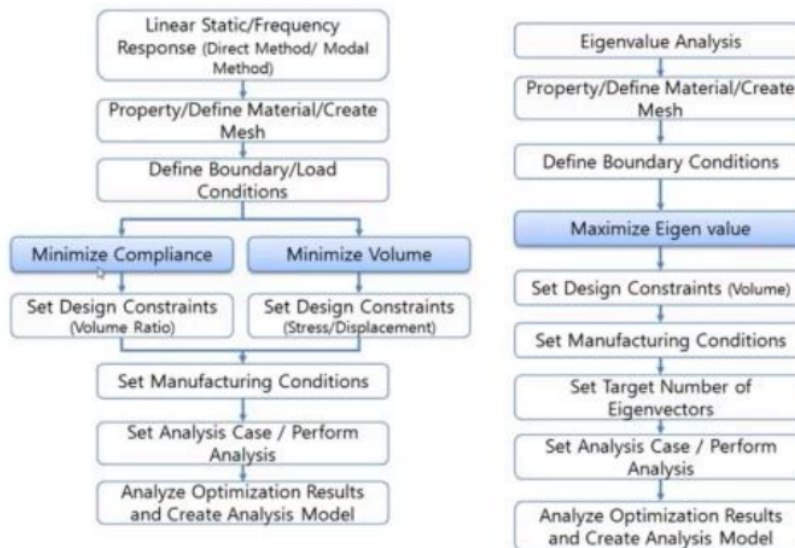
Linear Static/Frequency Response (Direct Method/ Modal Method)

Property/Define Material/Create Mesh

Define Boundary/Load Conditions

Minimize Compliance

Minimize Volume

Set Design Constraints (Volume Ratio)

Set Design Constraints (Stress/Displacement)

Set Manufacturing Conditions

Set Analysis Case / Perform Analysis

Analyze Optimization Results and Create Analysis Model

Eigenvalue Analysis

Property/Define Material/Create Mesh

Define Boundary Conditions

Maximize Eigen value

Set Design Constraints (Volume)

Set Manufacturing Conditions

Set Target Number of Eigenvectors

Set Analysis Case / Perform Analysis

Analyze Optimization Results and Create Analysis Model